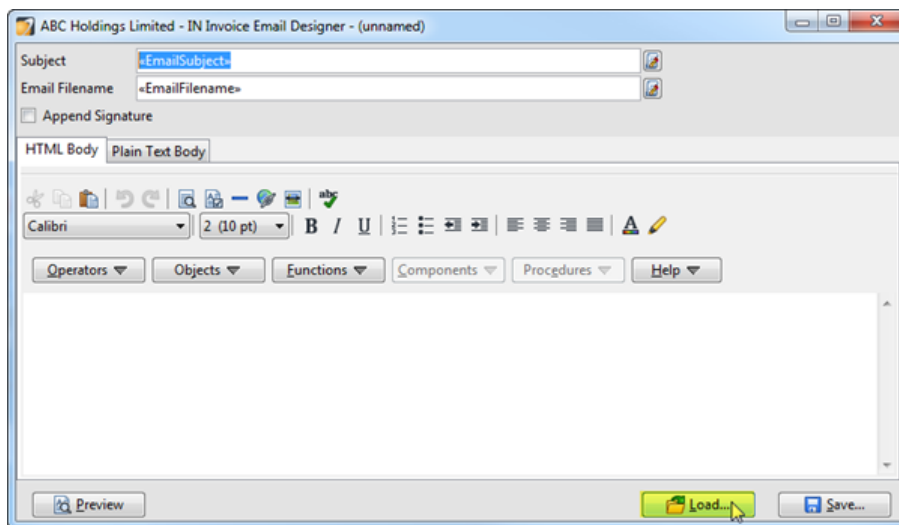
ABC Holdings Limited - IN Invoice Email Designer - (unnamed)

Subject «EmailSubject»

Email Filename «EmailFilename»

Append Signature

HTML Body Plain Text Body

abc

Calibri 2 (10 pt) B I U A

Operators Objects Functions Components Procedures Help

Preview Load... Save...